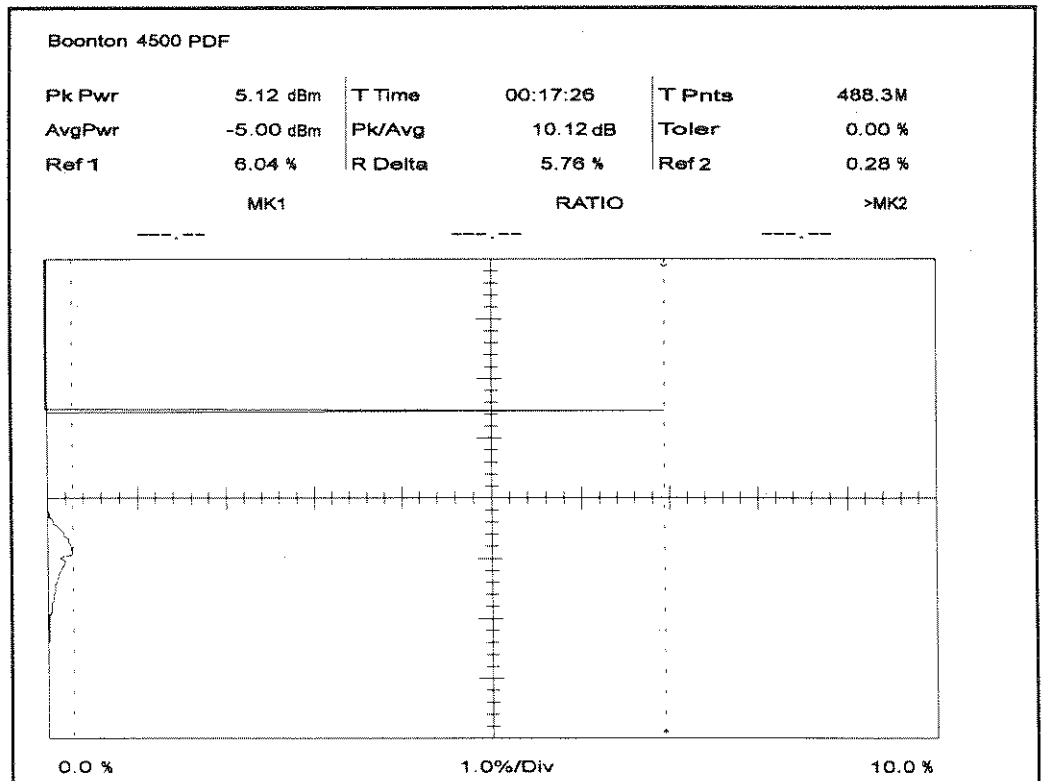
Boonton 4500 PDF

| Pk Pwr | 5.12 dBm | T Time | 00:17:26 | T Pnts | 488.3M |
|---|---|---|---|---|---|
| AvgPwr | -5.00 dBm | Pk/Avg | 10.12 dB | Toler | 0.00 % |
| Ref 1 | 6.04 % | R Delta | 5.76 % | Ref 2 | 0.28 % |

MK1 RATIO >MK2

---.-- ---.-- ---.--

0.0 % 1.0%/Div 10.0 %